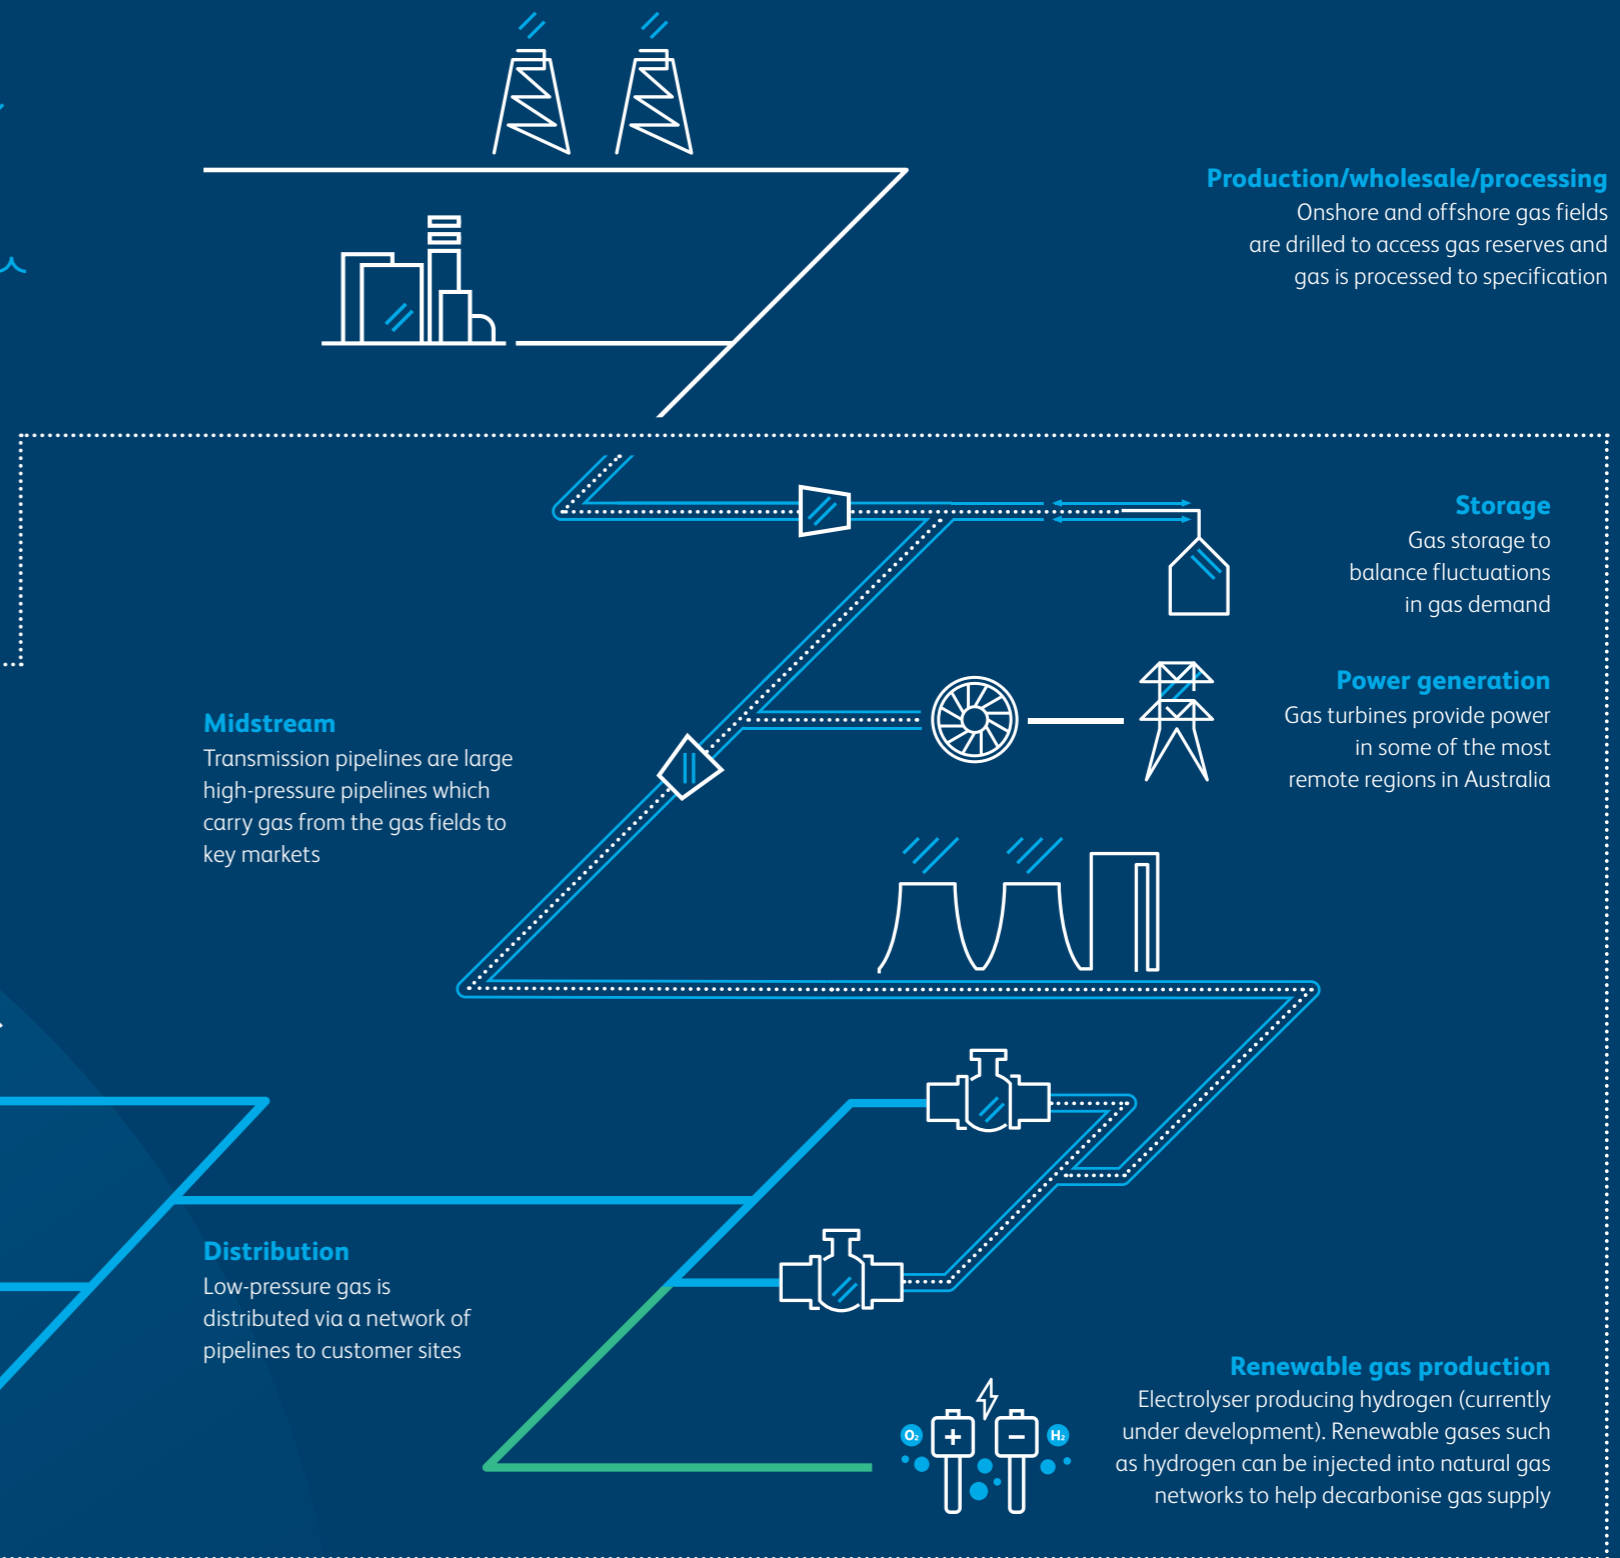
Production/wholesale/processing
Onshore and offshore gas fields are drilled to access gas reserves and gas is processed to specification

Storage
Gas storage to balance fluctuations in gas demand

Power generation
Gas turbines provide power in some of the most remote regions in Australia

Midstream
Transmission pipelines are large high-pressure pipelines which carry gas from the gas fields to key markets

Distribution
Low-pressure gas is distributed via a network of pipelines to customer sites

Renewable gas production
Electrolyser producing hydrogen (currently under development). Renewable gases such as hydrogen can be injected into natural gas networks to help decarbonise gas supply

$O_2$ $H_2$